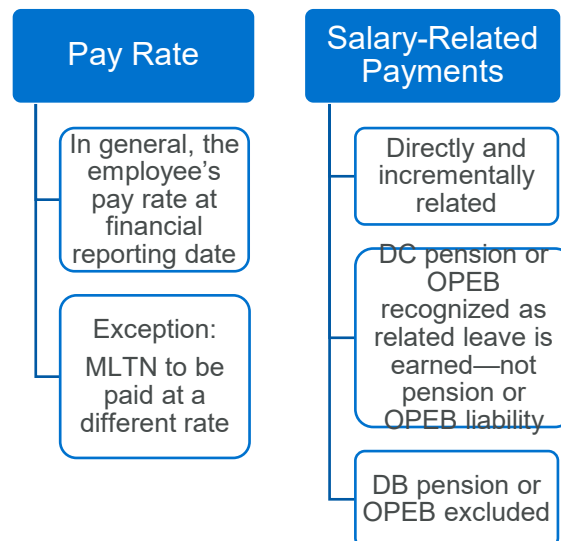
Pay Rate

In general, the employee’s pay rate at financial reporting date

Exception:
MLTN to be paid at a different rate

Salary-Related Payments

Directly and incrementally related

DC pension or OPEB recognized as related leave is earned—not pension or OPEB liability

DB pension or OPEB excluded